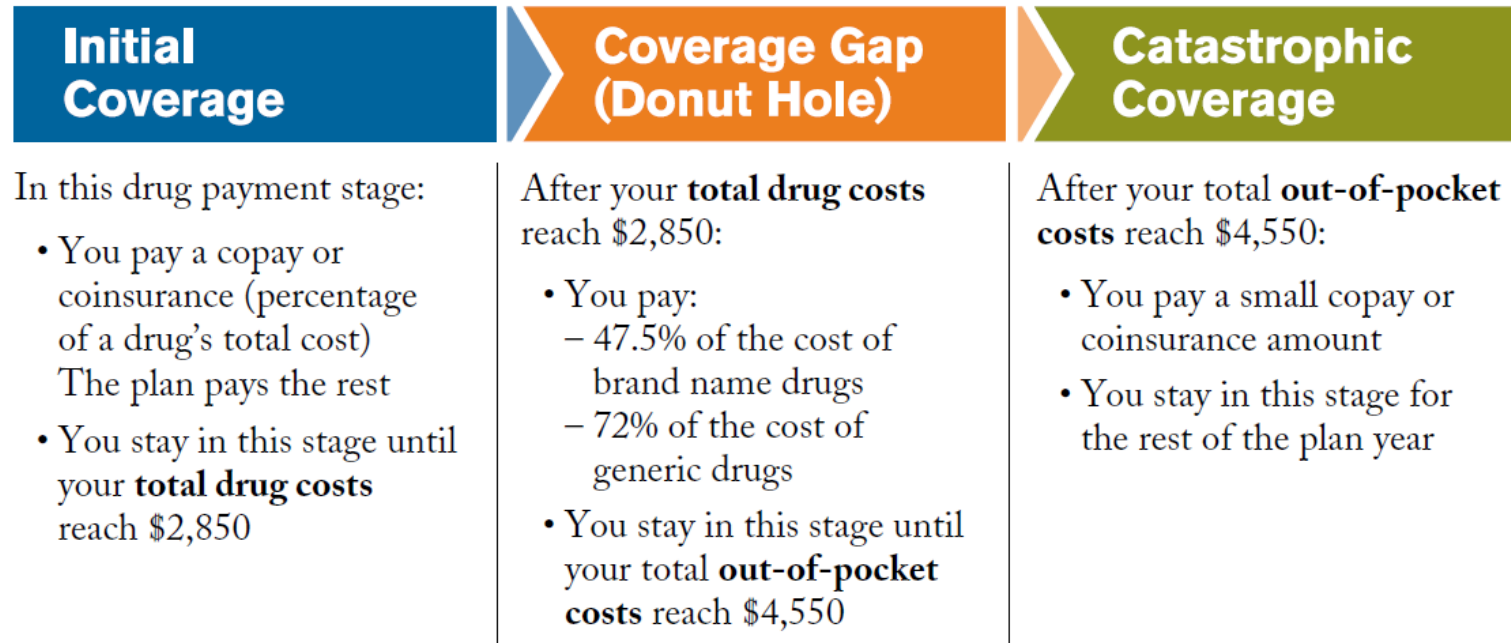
Initial Coverage

In this drug payment stage:

• You pay a copay or coinsurance (percentage of a drug's total cost) The plan pays the rest

• You stay in this stage until your **total drug costs** reach \$2,850

Coverage Gap (Donut Hole)

After your **total drug costs** reach \$2,850:

• You pay:
– 47.5% of the cost of brand name drugs
– 72% of the cost of generic drugs

• You stay in this stage until your total **out-of-pocket costs** reach \$4,550

Catastrophic Coverage

After your total **out-of-pocket costs** reach \$4,550:

• You pay a small copay or coinsurance amount

• You stay in this stage for the rest of the plan year